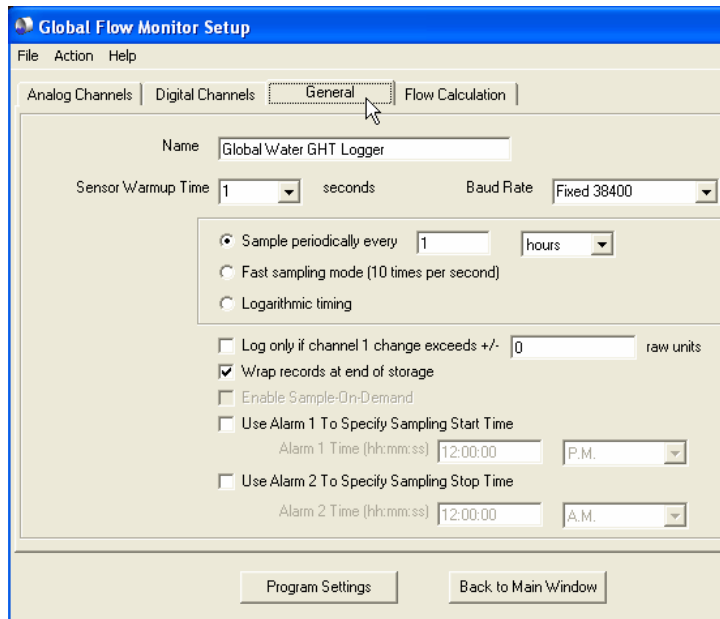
Global Flow Monitor Setup

File Action Help

Analog Channels | Digital Channels | General | Flow Calculation

Name Global Water GHT Logger

Sensor Warmup Time 1 seconds

Baud Rate Fixed 38400

Sample periodically every 1 hours

Fast sampling mode (10 times per second)

Logarithmic timing

Log only if channel 1 change exceeds +/- 0 raw units

Wrap records at end of storage

Enable Sample-On-Demand

Use Alarm 1 To Specify Sampling Start Time

Alarm 1 Time (hh:mm:ss) 12:00:00 P.M.

Use Alarm 2 To Specify Sampling Stop Time

Alarm 2 Time (hh:mm:ss) 12:00:00 A.M.

Program Settings

Back to Main Window